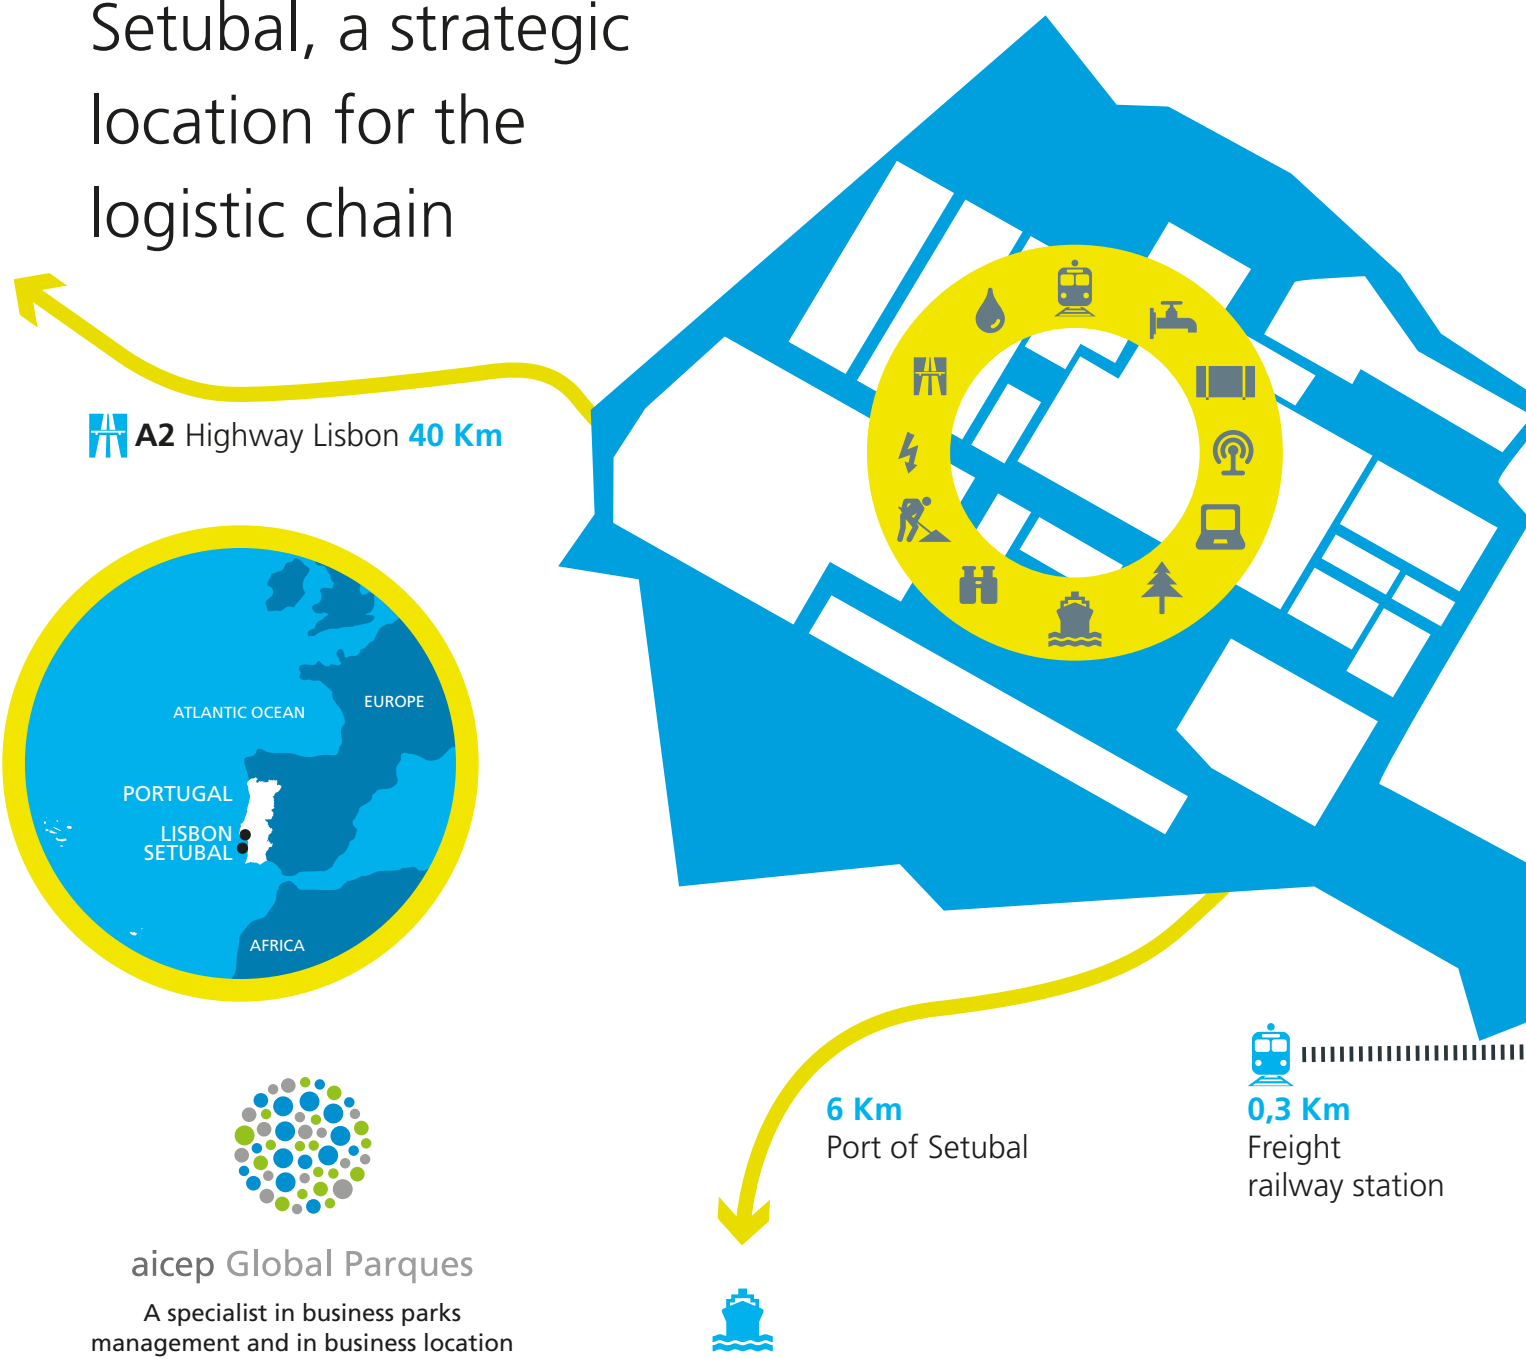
Setubal, a strategic location for the logistic chain

A2 Highway Lisbon 40 Km

ATLANTIC OCEAN
EUROPE
PORTUGAL
LISBON
SETUBAL
AFRICA

6 Km
Port of Setubal

0,3 Km
Freight railway station

aicep Global Parques
A specialist in business parks management and in business location